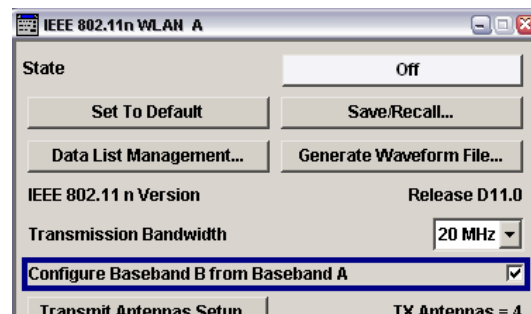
IEEE 802.11n WLAN A

State
Off

Set To Default
Save/Recall...

Data List Management...
Generate Waveform File...

IEEE 802.11 n Version
Release D11.0

Transmission Bandwidth
20 MHz

Configure Baseband B from Baseband A

Transmit Antennas Setup
TX Antennas = 4